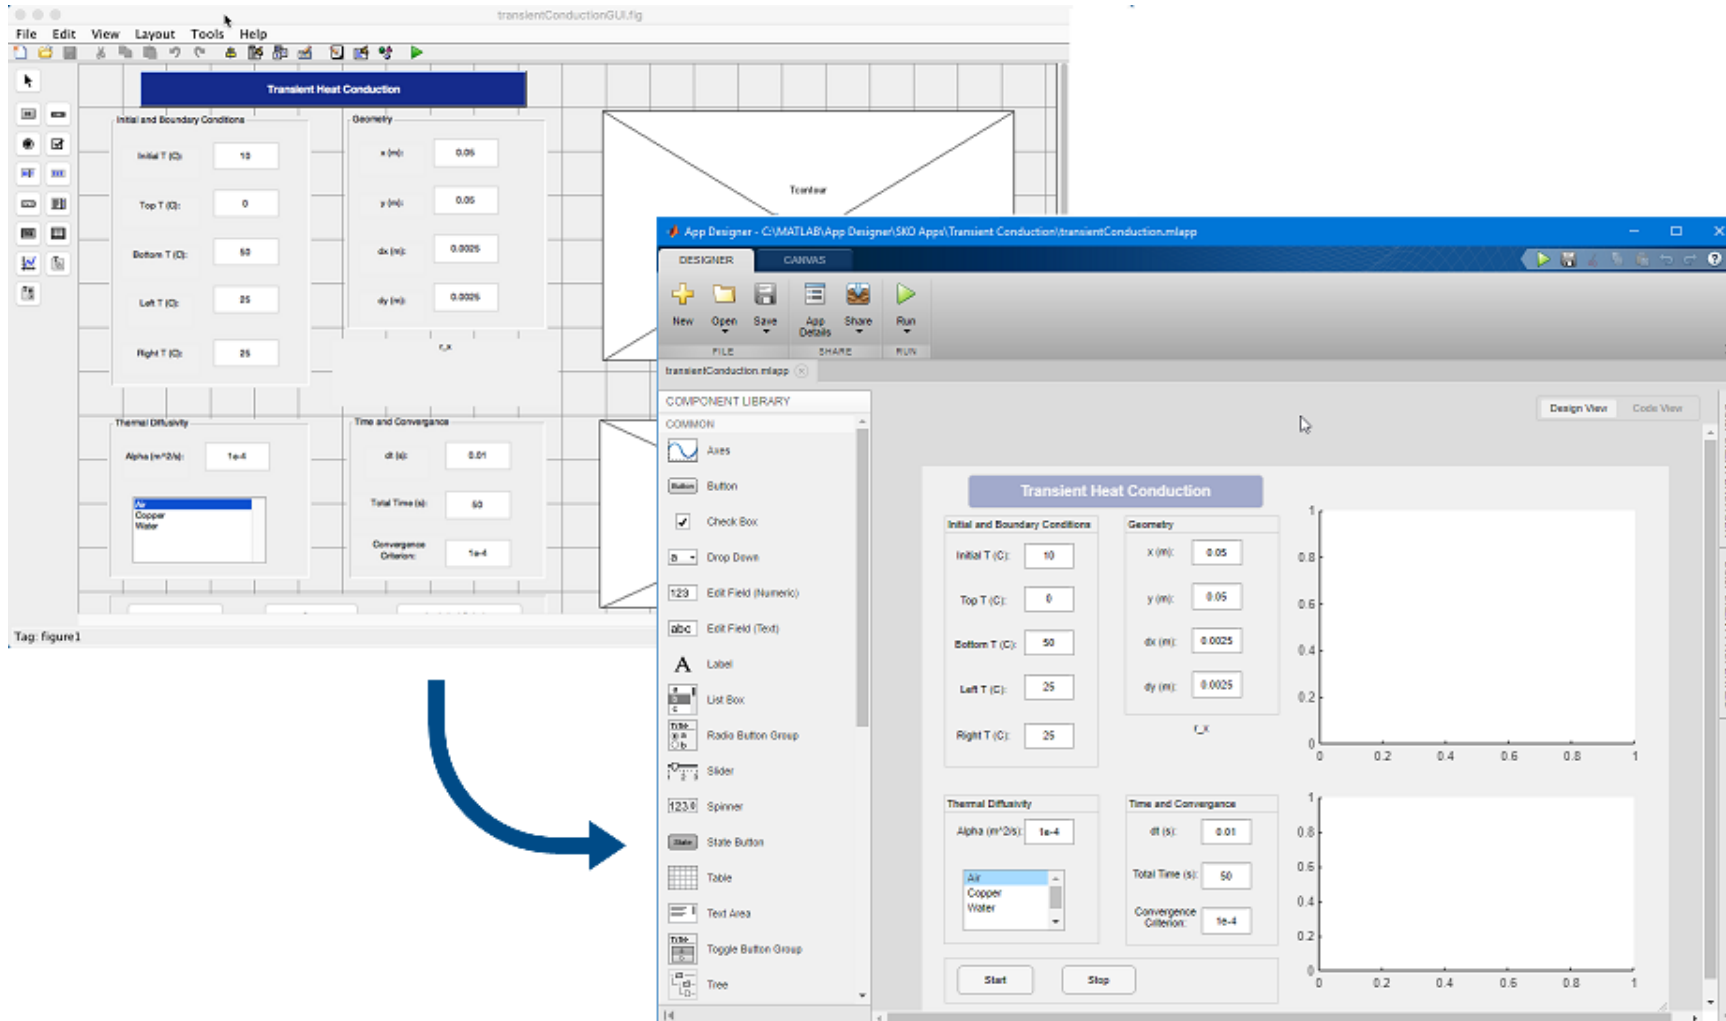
transientConductionGUI.fig

File Edit View Layout Tools Help

Transient Heat Conduction

Initial and Boundary Conditions

Initial T (C): 10

Top T (C): 0

Bottom T (C): 50

Left T (C): 25

Right T (C): 25

Geometry

x (m): 0.05

y (m): 0.05

dx (m): 0.0025

dy (m): 0.0025

r_x

Tcontour

Thermal Diffusivity

Alpha (m^2/s): 1e-4

Air
Copper
Water

Time and Convergence

dt (s): 0.01

Total Time (s): 50

Convergence Criterion: 1e-4

Tag: figure1

App Designer - C:\MATLAB\App Designer\SKO Apps\Transient Conduction\transientConduction.mlapp

DESIGNER CANVAS

New Open Save App Details Share Run

FILE SHARE RUN

transientConduction.mlapp

COMPONENT LIBRARY

COMMON

Axes
Button
Check Box
Drop Down
Edit Field (Numeric)
Edit Field (Text)
Label
List Box
Radio Button Group
Slider
Spinner
State Button
Table
Text Area
Toggle Button Group
Tree

Design View Code View

Transient Heat Conduction

Initial and Boundary Conditions

Initial T (C): 10

Top T (C): 0

Bottom T (C): 50

Left T (C): 25

Right T (C): 25

Geometry

x (m): 0.05

y (m): 0.05

dx (m): 0.0025

dy (m): 0.0025

r_x

Thermal Diffusivity

Alpha (m^2/s): 1e-4

Air
Copper
Water

Time and Convergence

dt (s): 0.01

Total Time (s): 50

Convergence Criterion: 1e-4

Start Stop

1 0.8 0.6 0.4 0.2 0
0 0.2 0.4 0.6 0.8 1

1 0.8 0.6 0.4 0.2 0
0 0.2 0.4 0.6 0.8 1